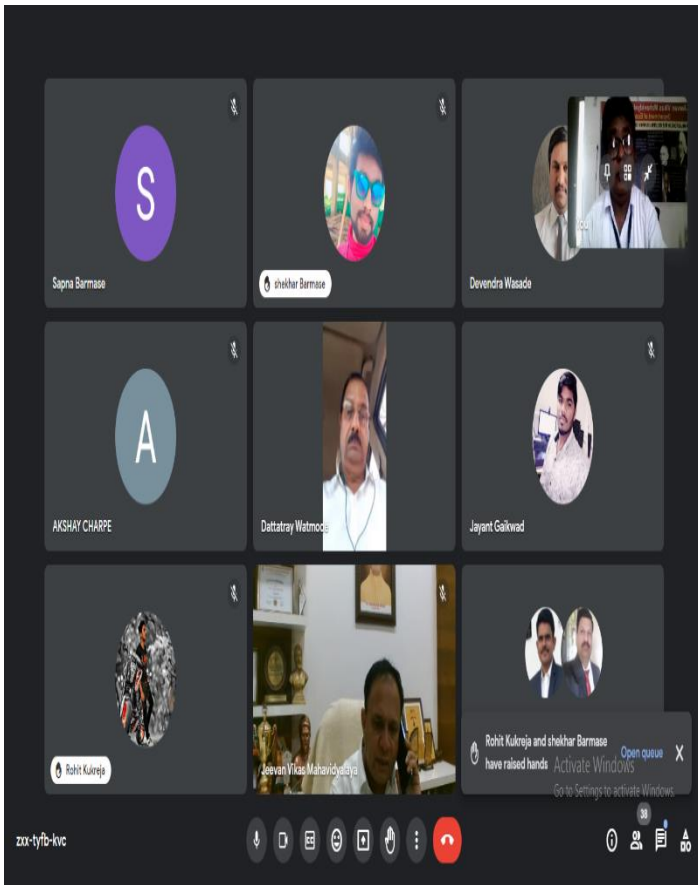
S

Sapna Barmase

shekhar Barmase

Devendra Wasade

A

AKSHAY CHARPE

Dattatray Watmode

Jayant Gaikwad

Rohit Kukreja

Jeevan Vikas Mahavidyalaya

Rohit Kukreja and shekhar Barmase have raised hands

Open queue

X

Activate Windows

Go to Settings to activate Windows.

zxx-tyfb-kvc

38